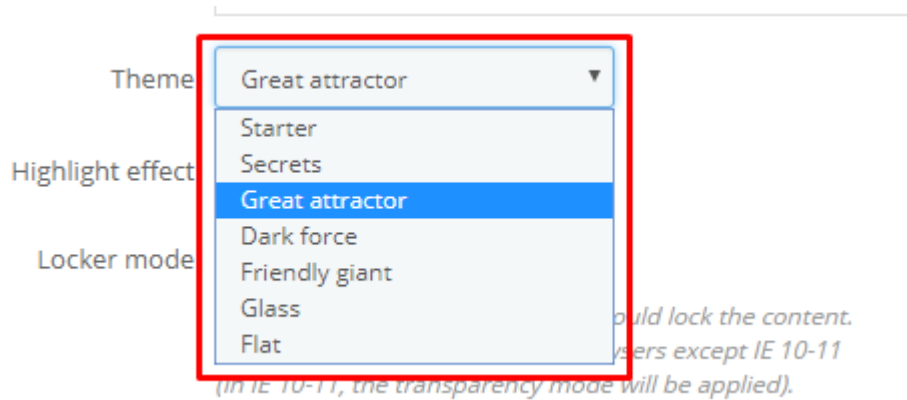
Theme

Great attractor

Starter
Secrets
Great attractor
Dark force
Friendly giant
Glass
Flat

Highlight effect

Locker mode

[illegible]uld lock the content.
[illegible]sers except IE 10-11
(in IE 10-11, the transparency mode will be applied).